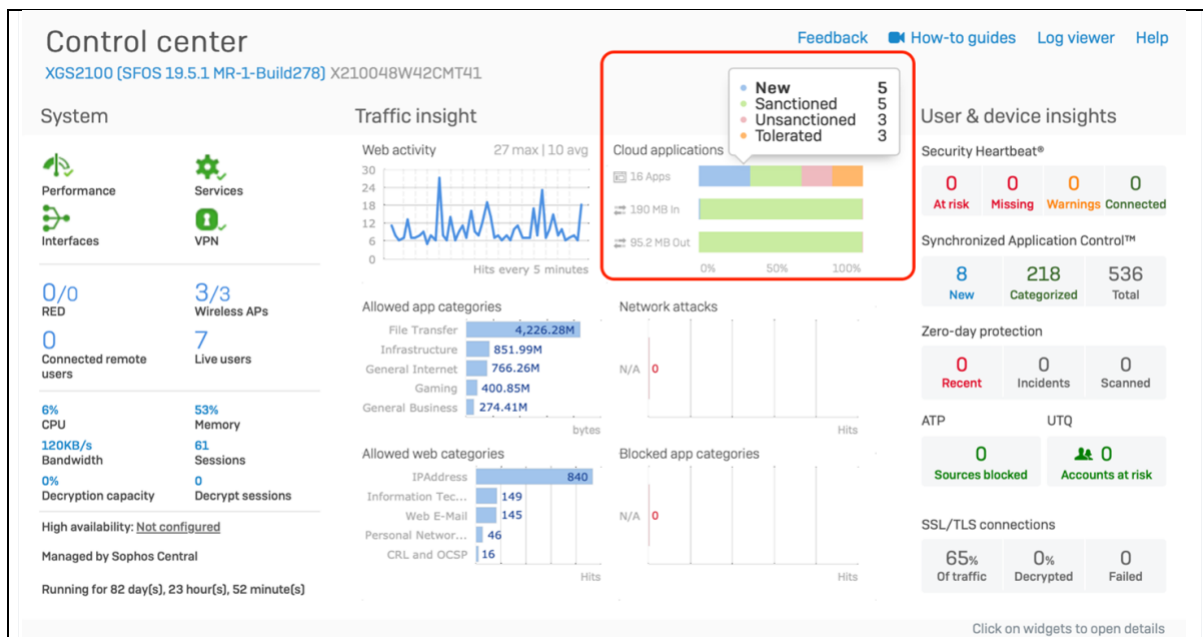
Control center
XGS2100 (SFOS 19.5.1 MR-1-Build278) X210048W42CMT41

Feedback How-to guides Log viewer Help

System

Performance
Services
Interfaces
VPN

0/0
RED
3/3
Wireless APs
0
Connected remote users
7
Live users

6%
CPU
53%
Memory
120KB/s
Bandwidth
61
Sessions
0%
Decryption capacity
0
Decrypt sessions

High availability: Not configured

Managed by Sophos Central

Running for 82 day(s), 23 hour(s), 52 minute(s)

Traffic insight

Web activity 27 max | 10 avg
30
24
18
12
6
0
Hits every 5 minutes

Cloud applications
16 Apps
190 MB In
95.2 MB Out
0% 50% 100%

New 5
Sanctioned 5
Unsanctioned 3
Tolerated 3

Allowed app categories
| | |
|---|---|
| File Transfer | 4,226.28M |
| Infrastructure | 851.99M |
| General Internet | 766.26M |
| Gaming | 400.85M |
| General Business | 274.41M |
bytes

Network attacks
N/A 0
Hits

Allowed web categories
| | |
|---|---|
| IPAddress | 840 |
| Information Tec... | 149 |
| Web E-Mail | 145 |
| Personal Networ... | 46 |
| CRL and OCSP | 16 |
Hits

Blocked app categories
N/A 0
Hits

User & device insights

Security Heartbeat®
0 At risk
0 Missing
0 Warnings
0 Connected

Synchronized Application Control™
8 New
218 Categorized
536 Total

Zero-day protection
0 Recent
0 Incidents
0 Scanned

ATP
0 Sources blocked
UTQ
0 Accounts at risk

SSL/TLS connections
65% Of traffic
0% Decrypted
0 Failed

Click on widgets to open details